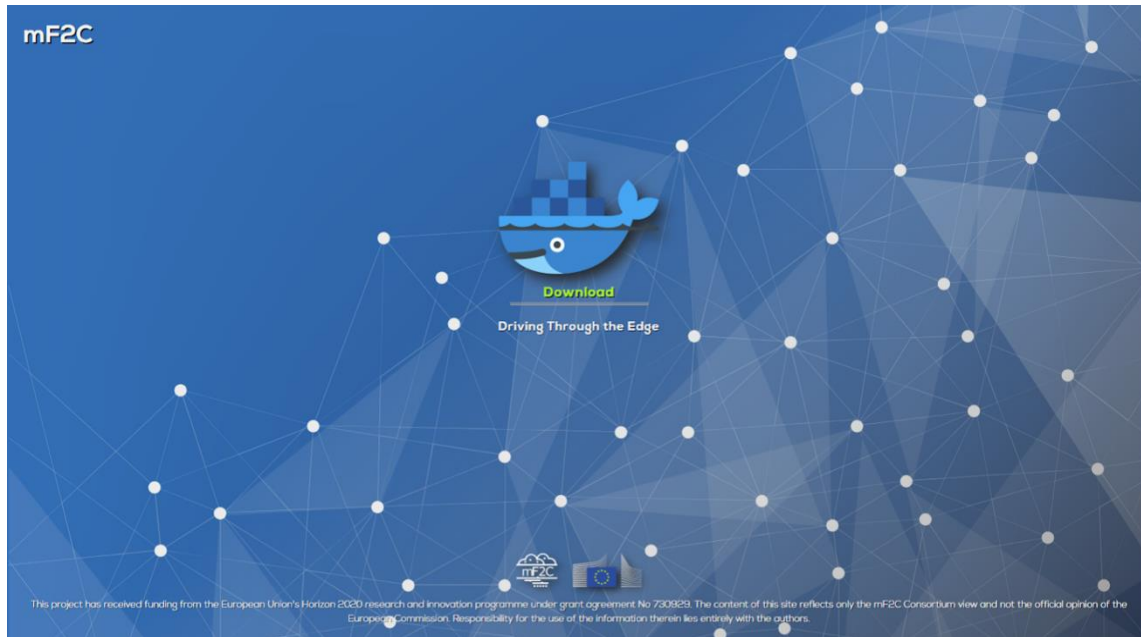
mF2C

Download

Driving Through the Edge

mF2C

This project has received funding from the European Union's Horizon 2020 research and innovation programme under grant agreement No 730929. The content of this site reflects only the mF2C Consortium view and not the official opinion of the European Commission. Responsibility for the use of the information therein lies entirely with the authors.